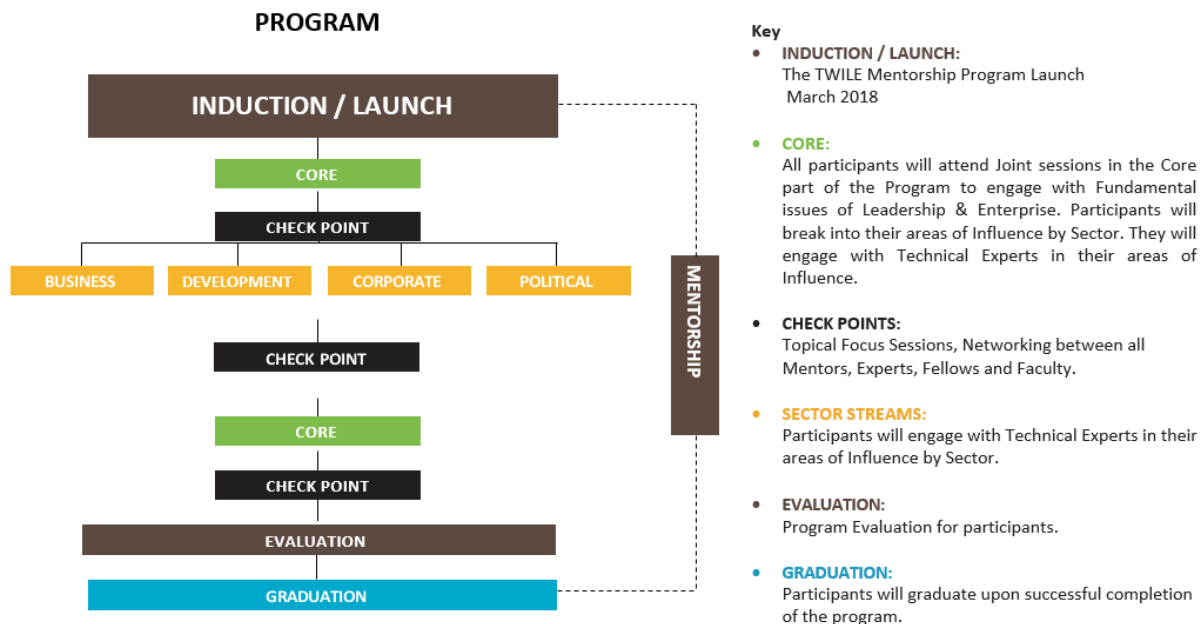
PROGRAM

INDUCTION / LAUNCH

CORE

CHECK POINT

BUSINESS

DEVELOPMENT

CORPORATE

POLITICAL

CHECK POINT

CORE

CHECK POINT

EVALUATION

GRADUATION

MENTORSHIP

Key

• INDUCTION / LAUNCH:
The TWILE Mentorship Program Launch
March 2018

• CORE:
All participants will attend Joint sessions in the Core part of the Program to engage with Fundamental issues of Leadership & Enterprise. Participants will break into their areas of Influence by Sector. They will engage with Technical Experts in their areas of Influence.

• CHECK POINTS:
Topical Focus Sessions, Networking between all Mentors, Experts, Fellows and Faculty.

• SECTOR STREAMS:
Participants will engage with Technical Experts in their areas of Influence by Sector.

• EVALUATION:
Program Evaluation for participants.

• GRADUATION:
Participants will graduate upon successful completion of the program.